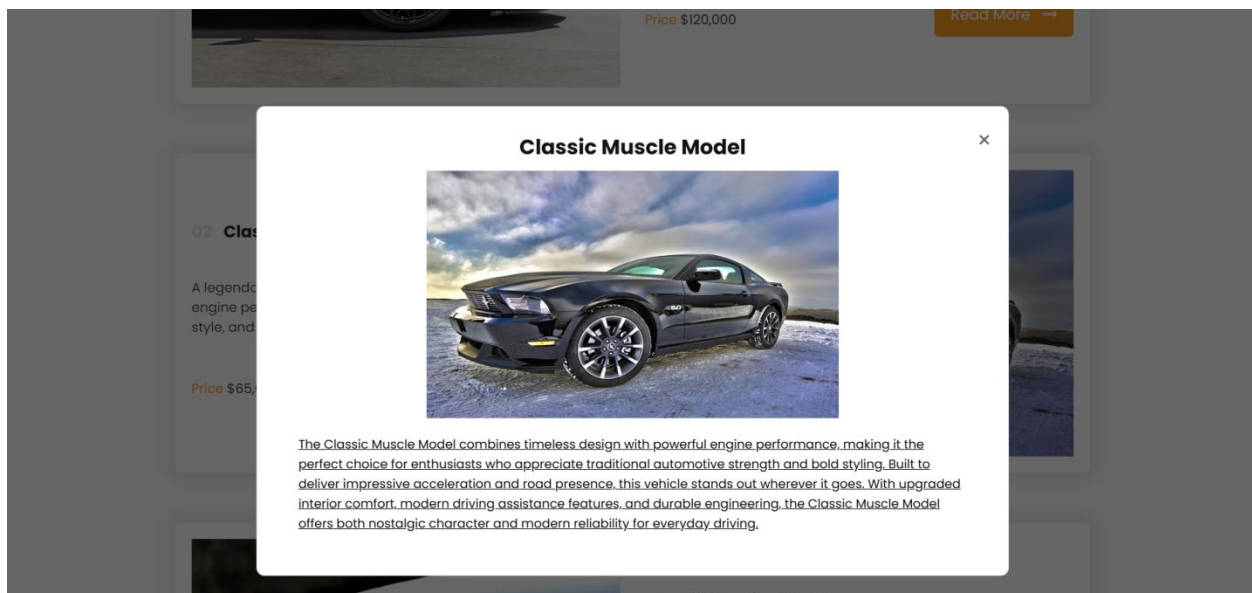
Price $120,000

Read More →

02 Clas

A legendo
engine pe
style, and

Price $65,

Classic Muscle Model

×

The Classic Muscle Model combines timeless design with powerful engine performance, making it the perfect choice for enthusiasts who appreciate traditional automotive strength and bold styling. Built to deliver impressive acceleration and road presence, this vehicle stands out wherever it goes. With upgraded interior comfort, modern driving assistance features, and durable engineering, the Classic Muscle Model offers both nostalgic character and modern reliability for everyday driving.